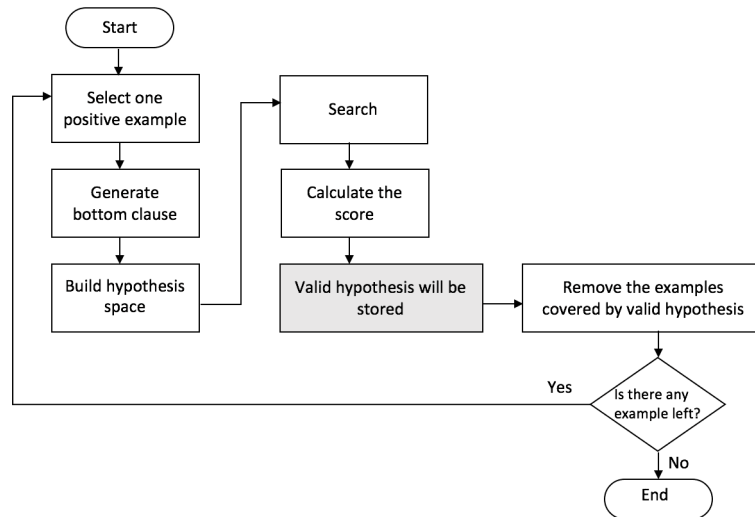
Start

Select one positive example

Generate bottom clause

Build hypothesis space

Search

Calculate the score

Valid hypothesis will be stored

Remove the examples covered by valid hypothesis

Is there any example left?

Yes

No

End